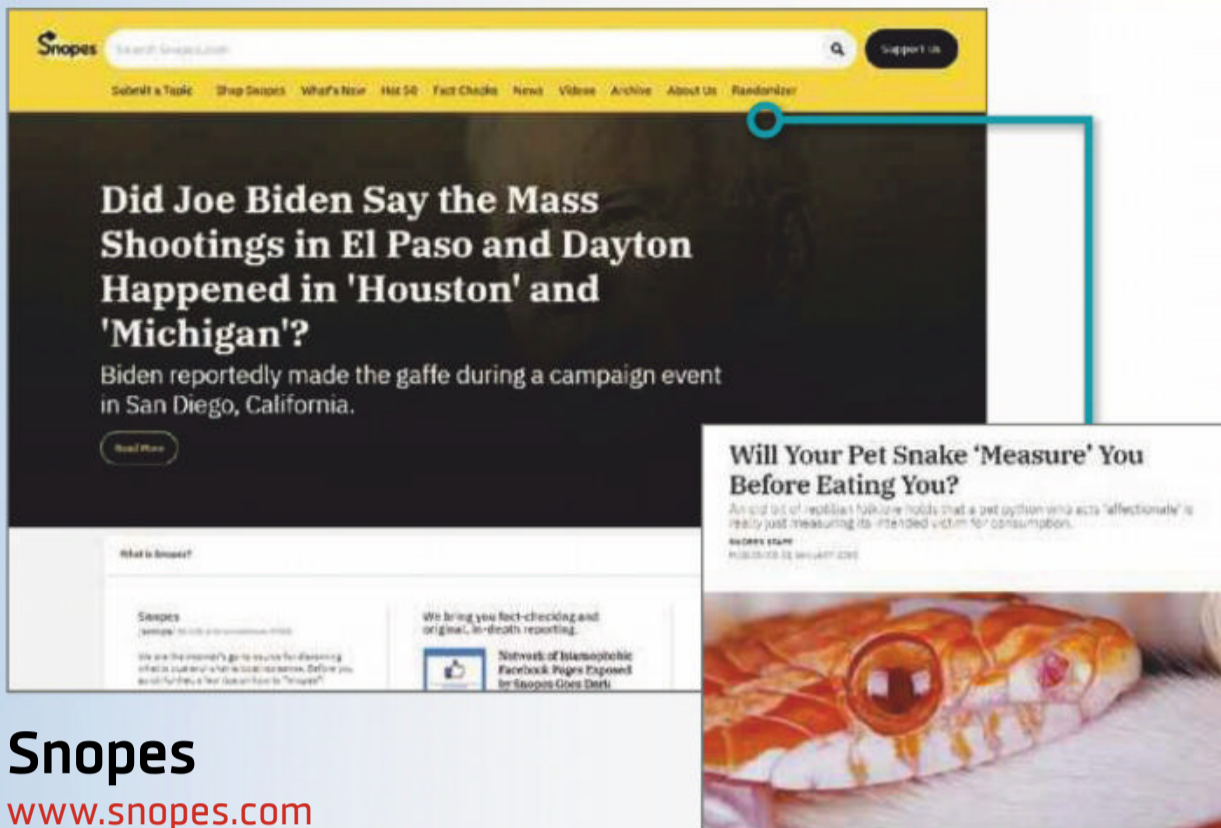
Snopes Search Snopes.com Support Us

Submit a Topic Shop Snopes What's New Hot 50 Fact Checks News Videos Archive About Us Randomizer

Did Joe Biden Say the Mass Shootings in El Paso and Dayton Happened in 'Houston' and 'Michigan'?

Biden reportedly made the gaffe during a campaign event in San Diego, California.

Read More

What is Snopes?

Snopes

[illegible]

We are the internet's go-to source for discerning what is true and what is total nonsense. Before you go further, a few tips on how to "Snopes".

We bring you fact-checking and original, in-depth reporting.

Network of Islamophobic Facebook Pages Exposed by Snopes Goes Dark

Will Your Pet Snake 'Measure' You Before Eating You?

An old bit of reptilian folklore holds that a pet python who acts "affectionate" is really just measuring its intended victim for consumption.

SNOPES STAFF

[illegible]

Snopes
www.snopes.com